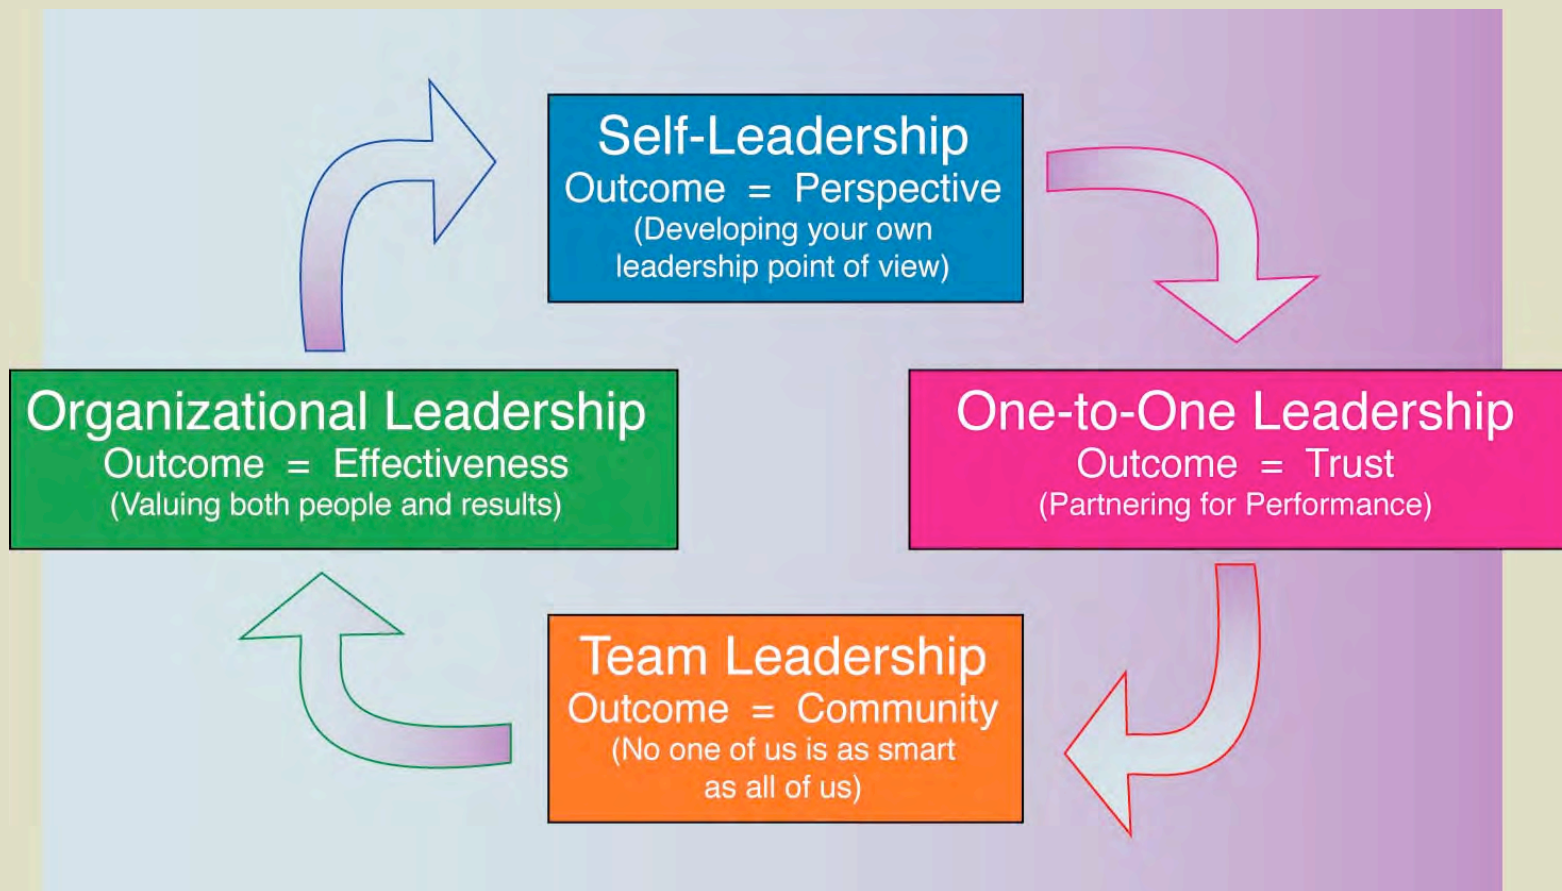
Self-Leadership
Outcome = Perspective
(Developing your own leadership point of view)

One-to-One Leadership
Outcome = Trust
(Partnering for Performance)

Team Leadership
Outcome = Community
(No one of us is as smart as all of us)

Organizational Leadership
Outcome = Effectiveness
(Valuing both people and results)